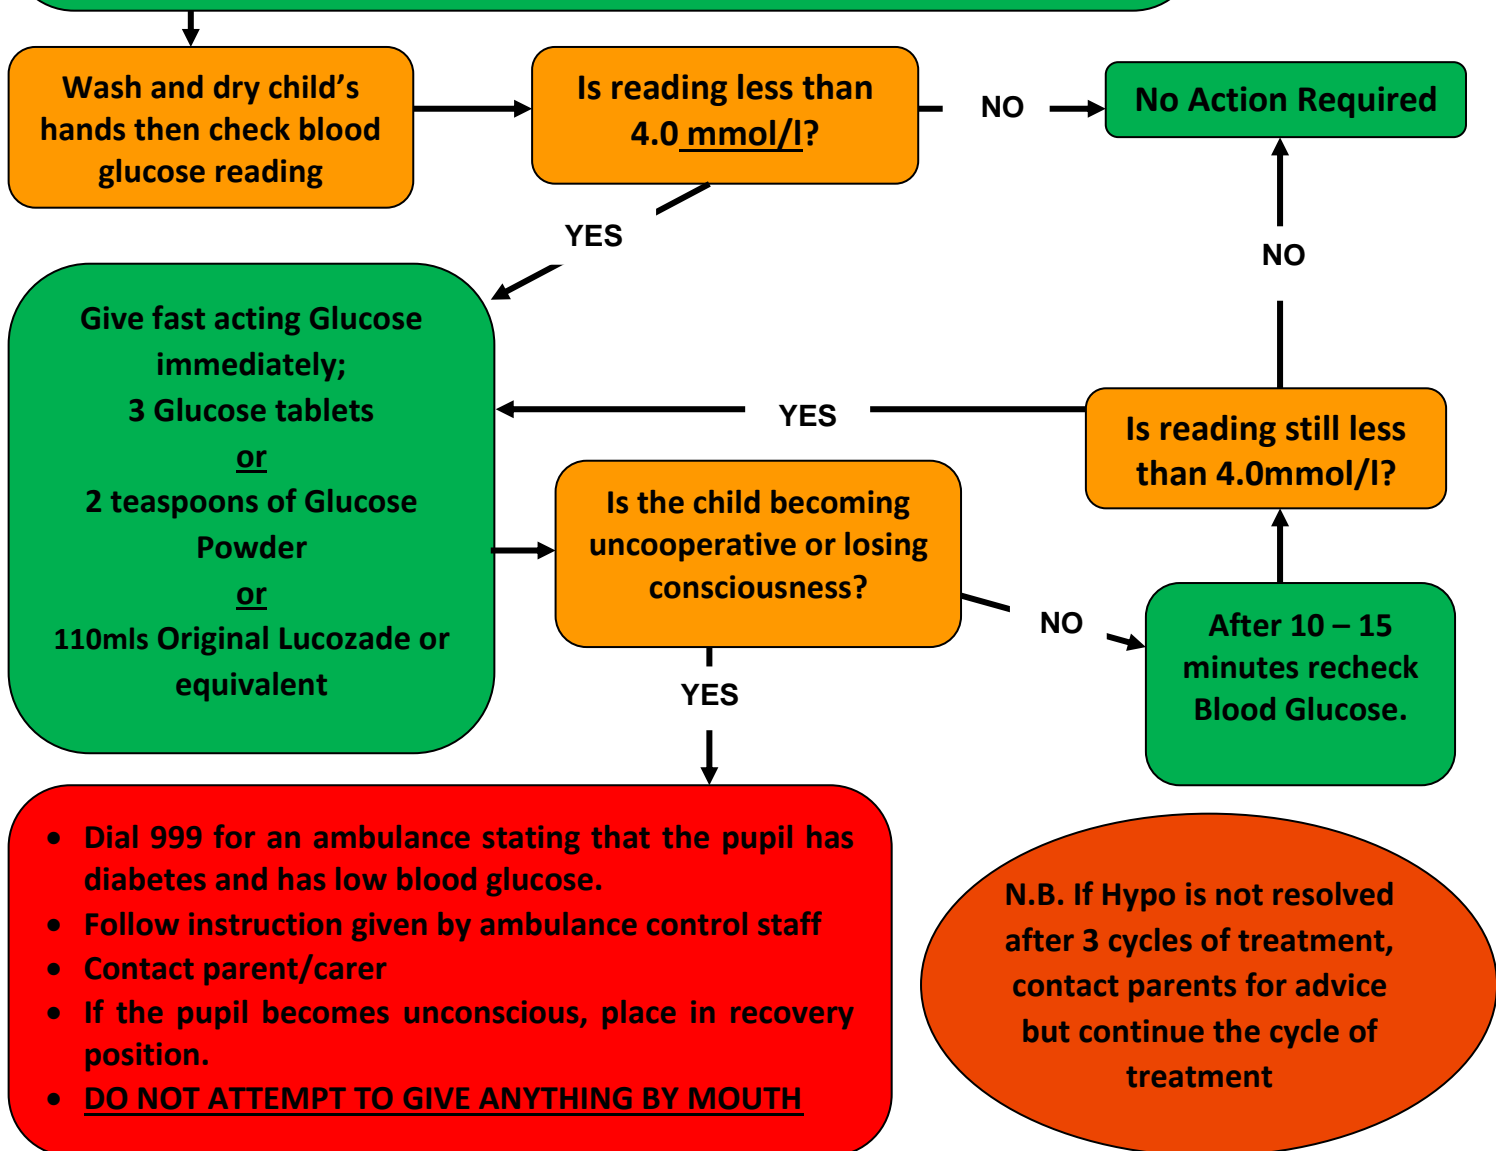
Wash and dry child's hands then check blood glucose reading

Is reading less than 4.0 mmol/l?

NO

No Action Required

YES

NO

Give fast acting Glucose immediately;
3 Glucose tablets
or
2 teaspoons of Glucose Powder
or
110mls Original Lucozade or equivalent

YES

Is reading still less than 4.0mmol/l?

Is the child becoming uncooperative or losing consciousness?

NO

After 10 – 15 minutes recheck Blood Glucose.

YES

- Dial 999 for an ambulance stating that the pupil has diabetes and has low blood glucose.
- Follow instruction given by ambulance control staff
- Contact parent/carer
- If the pupil becomes unconscious, place in recovery position.
- DO NOT ATTEMPT TO GIVE ANYTHING BY MOUTH

N.B. If Hypo is not resolved after 3 cycles of treatment, contact parents for advice but continue the cycle of treatment